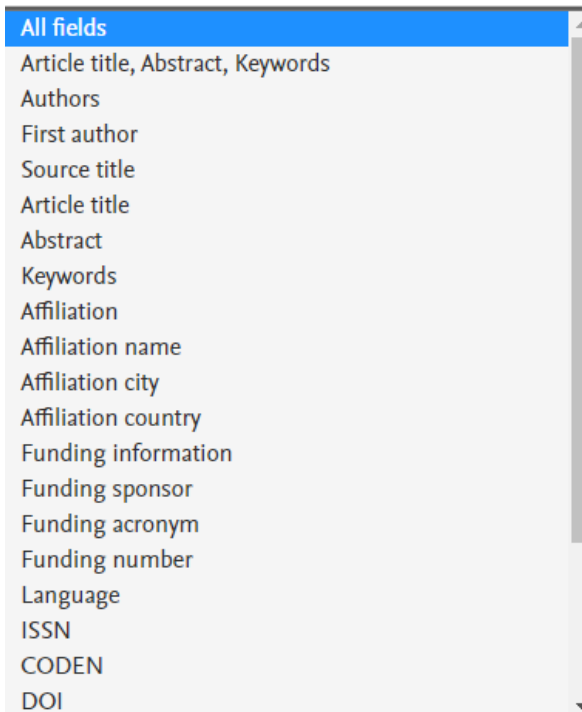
All fields
Article title, Abstract, Keywords
Authors
First author
Source title
Article title
Abstract
Keywords
Affiliation
Affiliation name
Affiliation city
Affiliation country
Funding information
Funding sponsor
Funding acronym
Funding number
Language
ISSN
CODEN
DOI